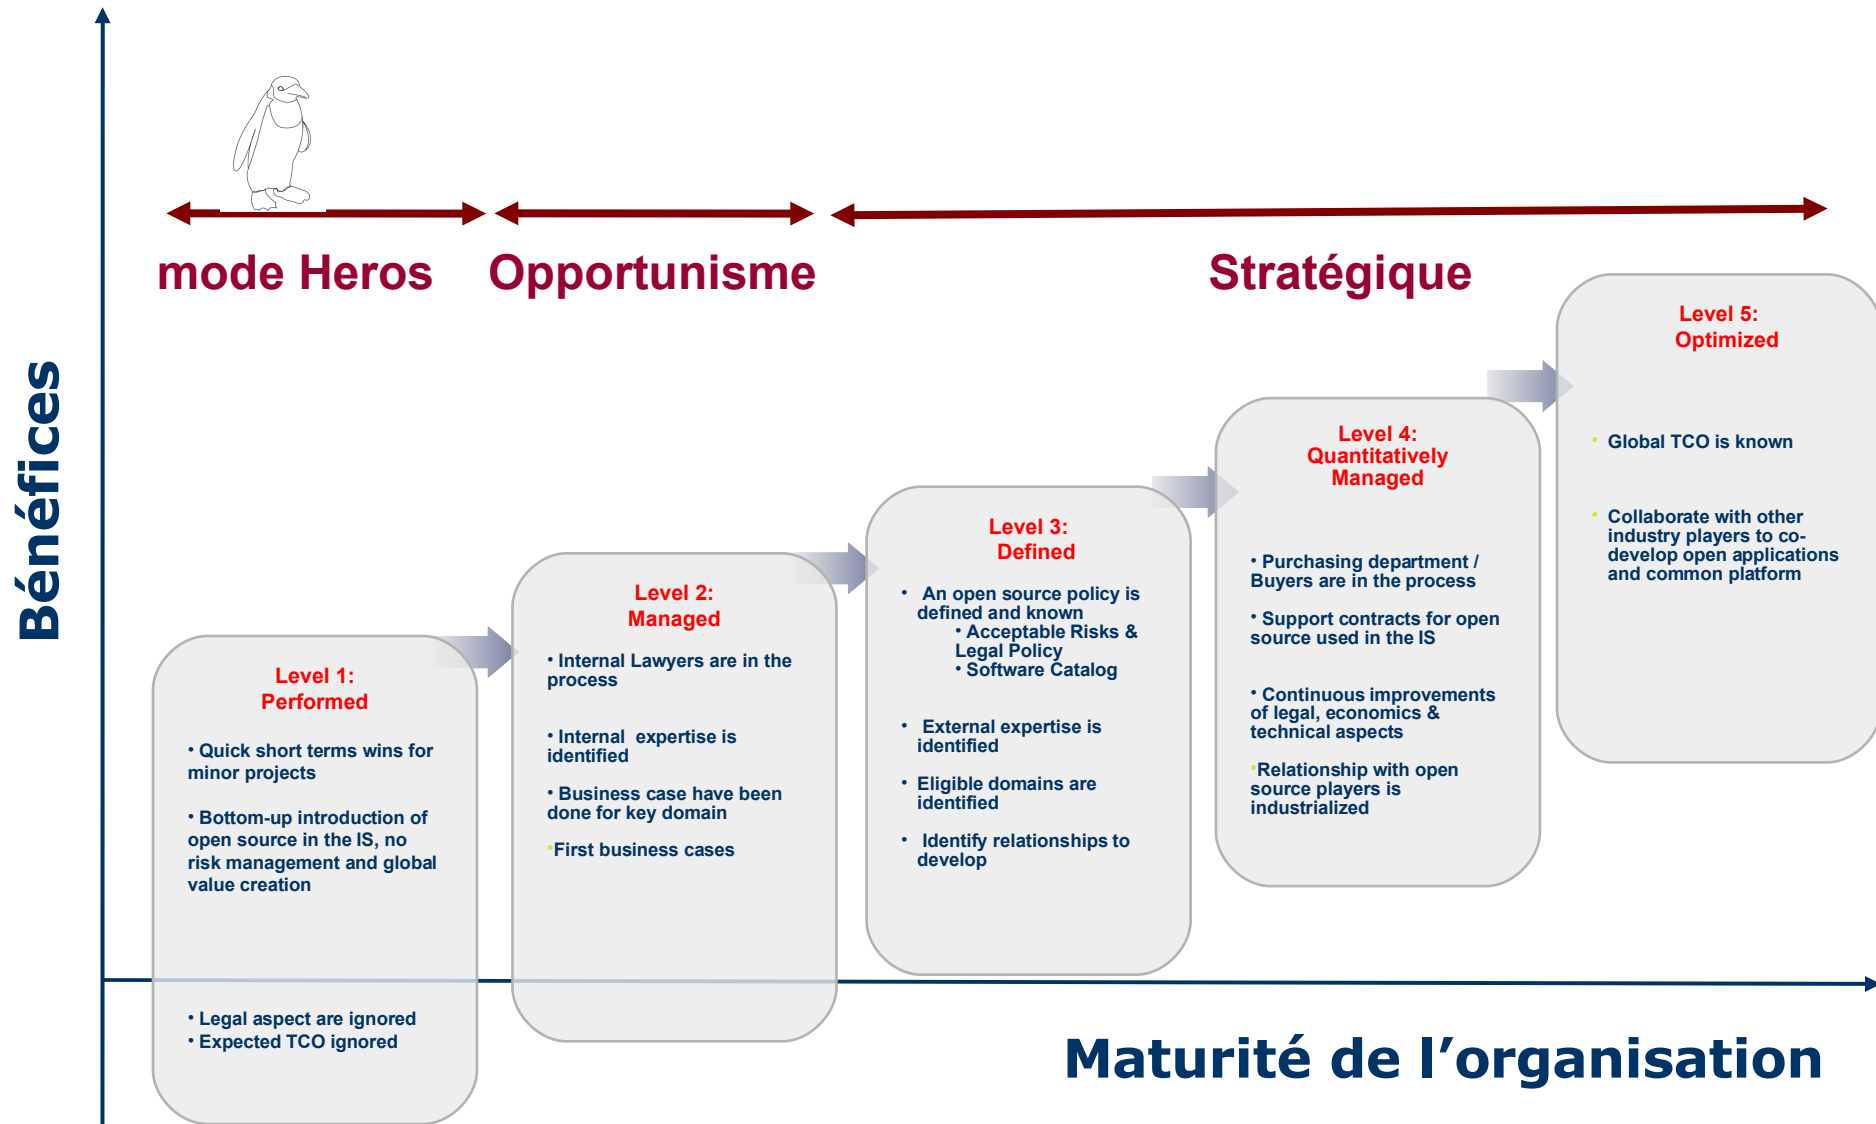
Bénéfices

mode Heros

Opportunisme

Stratégique

Level 1:
Performed

• Quick short terms wins for minor projects

• Bottom-up introduction of open source in the IS, no risk management and global value creation

• Legal aspect are ignored
• Expected TCO ignored

Level 2:
Managed

• Internal Lawyers are in the process

• Internal expertise is identified

• Business case have been done for key domain

• First business cases

Level 3:
Defined

• An open source policy is defined and known
• Acceptable Risks & Legal Policy
• Software Catalog

• External expertise is identified

• Eligible domains are identified

• Identify relationships to develop

Level 4:
Quantitatively Managed

• Purchasing department / Buyers are in the process

• Support contracts for open source used in the IS

• Continuous improvements of legal, economics & technical aspects

• Relationship with open source players is industrialized

Level 5:
Optimized

• Global TCO is known

• Collaborate with other industry players to co-develop open applications and common platform

Maturité de l’organisation